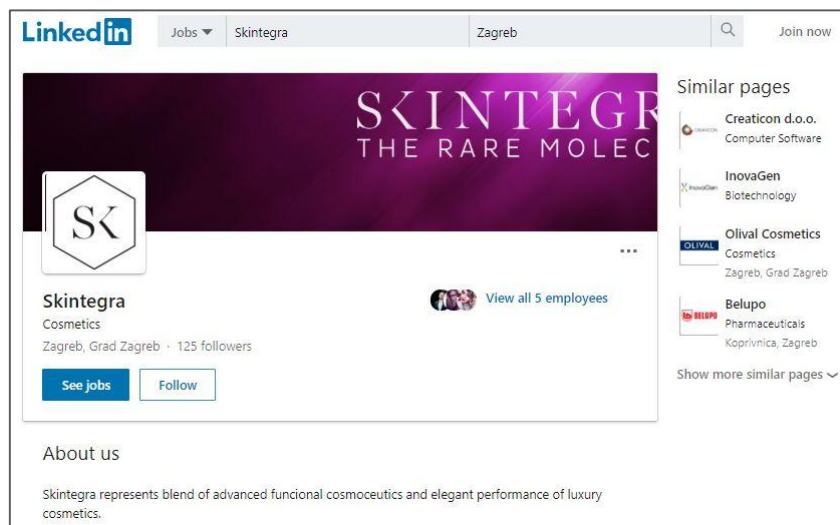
LinkedIn

Jobs ▾ Skintegra Zagreb Join now

SKINTEGR
THE RARE MOLEC

SK

...

Skintegra
Cosmetics
Zagreb, Grad Zagreb · 125 followers

View all 5 employees

See jobs Follow

Similar pages

Creaticon d.o.o.
Computer Software

InovaGen
Biotechnology

Olival Cosmetics
Cosmetics
Zagreb, Grad Zagreb

Belupo
Pharmaceuticals
Koprivnica, Zagreb

Show more similar pages

About us

Skintegra represents blend of advanced funcional cosmoceutics and elegant performance of luxury cosmetics.